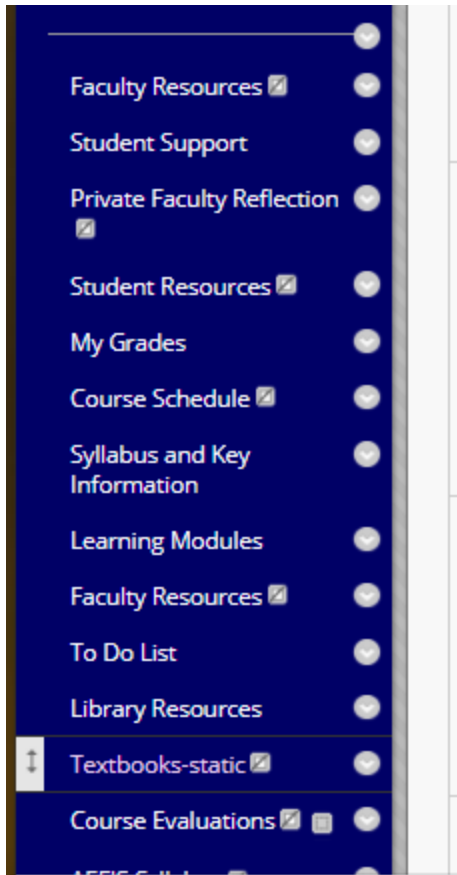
Faculty Resources

Student Support

Private Faculty Reflection

Student Resources

My Grades

Course Schedule

Syllabus and Key Information

Learning Modules

Faculty Resources

To Do List

Library Resources

Textbooks-static

Course Evaluations

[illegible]